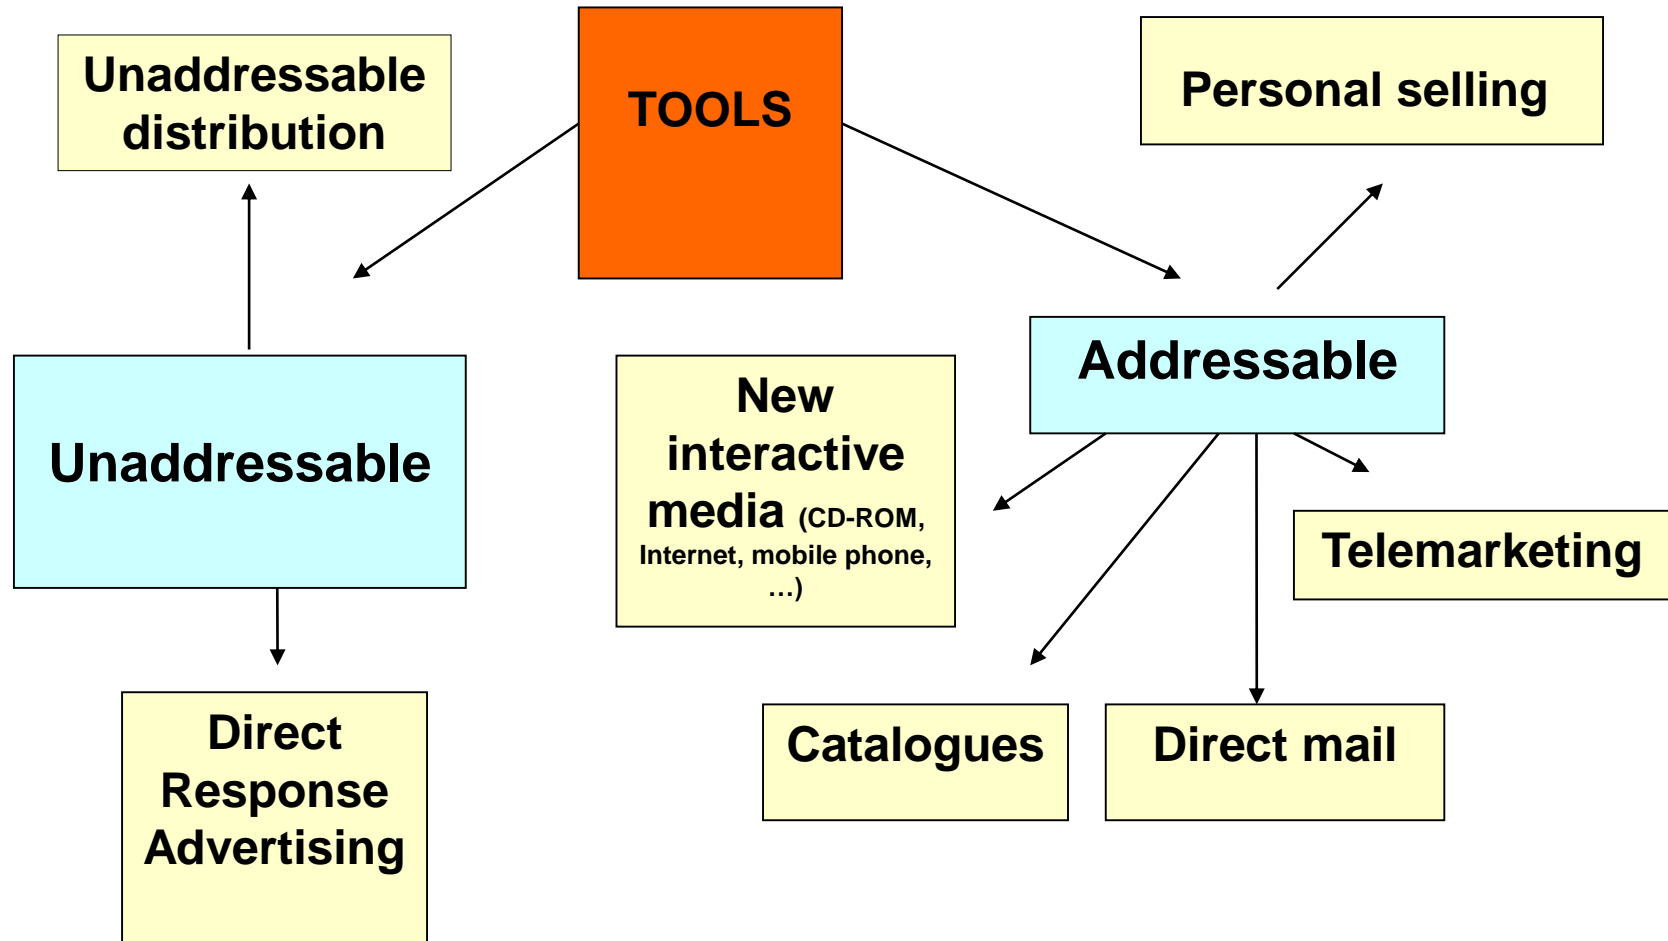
Unaddressable distribution

TOOLS

Personal selling

Unaddressable

New interactive media (CD-ROM, Internet, mobile phone, …)

Addressable

Telemarketing

Direct Response Advertising

Catalogues

Direct mail